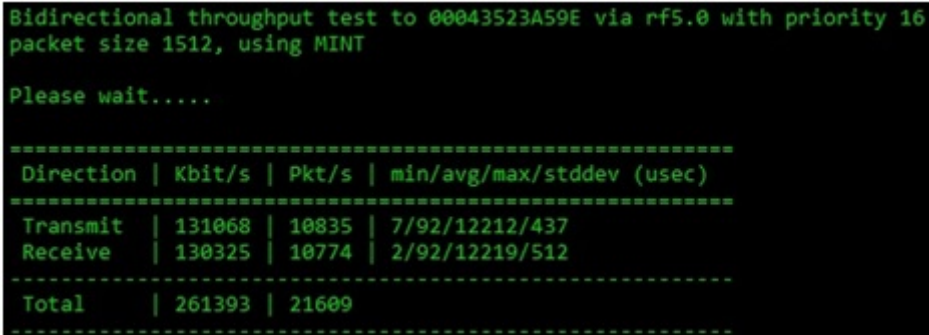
Bidirectional throughput test to 00043523A59E via rf5.0 with priority 16
packet size 1512, using MINT

Please wait.....

| Direction | Kbit/s | Pkt/s | min/avg/max/stddev (usec) |
|---|---|---|---|
| Transmit | 131068 | 10835 | 7/92/12212/437 |
| Receive | 130325 | 10774 | 2/92/12219/512 |
| Total | 261393 | 21609 | |